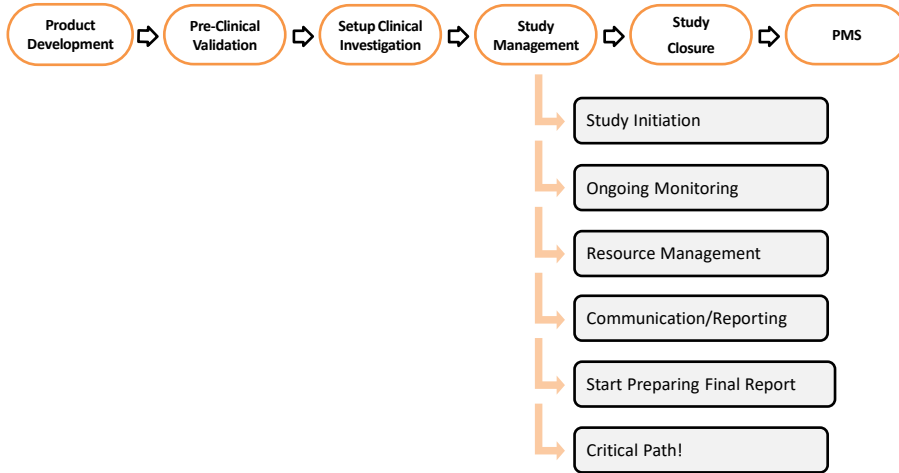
Product Development

Pre-Clinical Validation

Setup Clinical Investigation

Study Management

Study Closure

PMS

Study Initiation

Ongoing Monitoring

Resource Management

Communication/Reporting

Start Preparing Final Report

Critical Path!